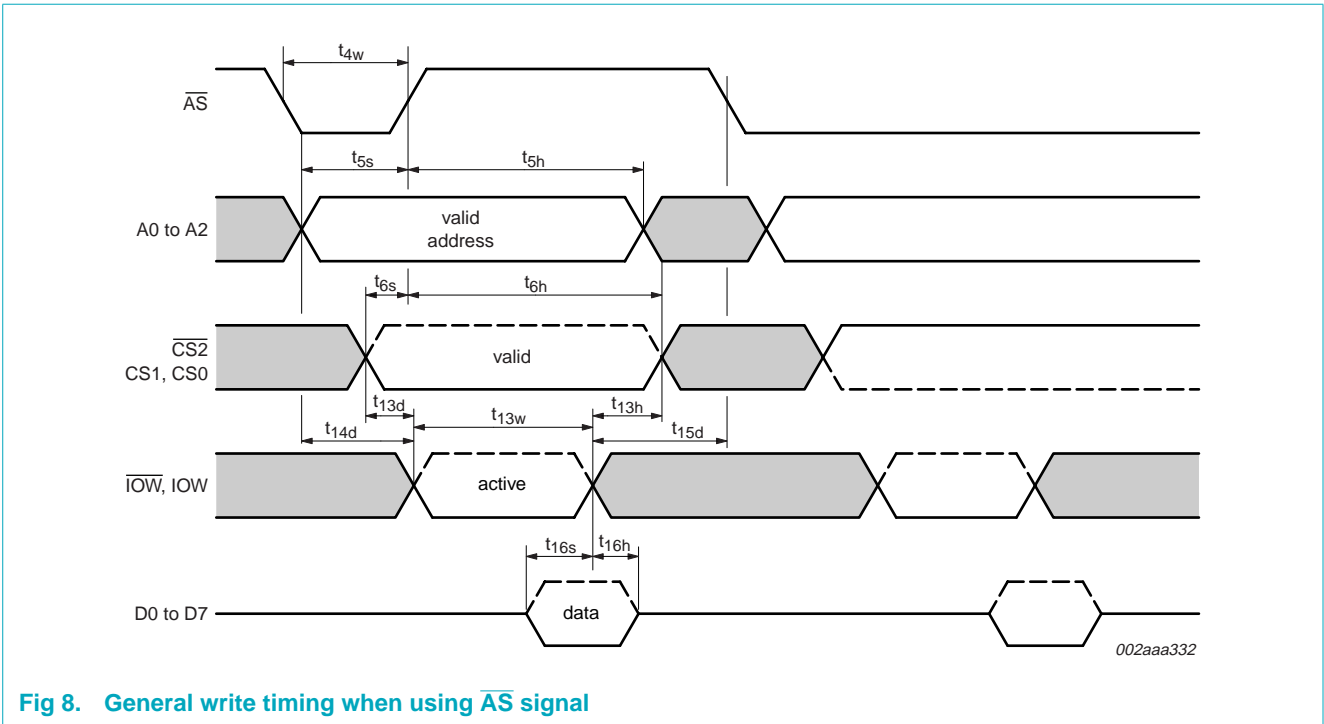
$t_{4w}$

$\overline{AS}$

$t_{5s}$

$t_{5h}$

A0 to A2

valid address

$t_{6s}$

$t_{6h}$

$\overline{CS2}$ CS1, CS0

valid

$t_{13d}$

$t_{13w}$

$t_{13h}$

$t_{14d}$

$t_{15d}$

$\overline{IOW}$, IOW

active

$t_{16s}$

$t_{16h}$

D0 to D7

data

002aaa332

Fig 8. General write timing when using $\overline{AS}$ signal